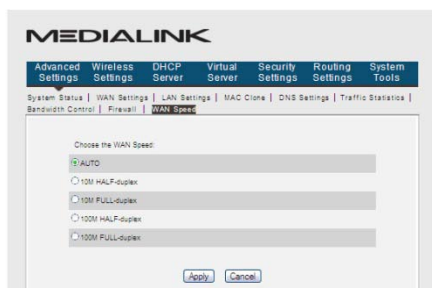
MEDIALINK

Advanced Settings | Wireless Settings | DHCP Server | Virtual Server | Security Settings | Routing Settings | System Tools

System Status | WAN Settings | LAN Settings | MAC Clone | DNS Settings | Traffic Statistics | Bandwidth Control | Firewall | WAN Speed

Choose the WAN Speed:

AUTO

10M HALF-duplex

10M FULL-duplex

100M HALF-duplex

100M FULL-duplex

Apply Cancel